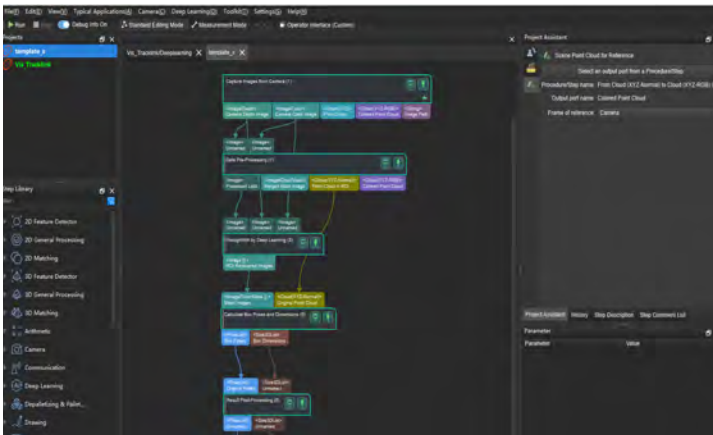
File(F) Edit(E) View(V) Typical Applications(A) Camera(C) Deep Learning(D) Toolkit(T) Settings(S) Help(H)
Run | Stop | Debug Info On | Standard Editing Mode | Measurement Mode | Operator Interface (Custom)

Projects
template_x
Vis_Trackink

Vis_Tracking/Depalletizing × template_x ×

Capture Images from Camera (1)
<Image/Color> Camera Color Image | <Image/Depth> Camera Depth Image | <Cloud/XYZ> Point Cloud | <Cloud/XYZ-RGB> Colored Point Cloud | <String> Image Path

<Image> Unnamed | <Image> Unnamed
Data Pre-Processing (1)
<Image> Processed Label | <Image/Depth> Merged Depth Image | <Cloud/XYZ-Normal> Point Cloud in ROI | <Cloud/XYZ-RGB> Colored Point Cloud

<Image> Unnamed | <Image> Unnamed | <Image> Unnamed
Recognition by Deep Learning (1)
<Image []> ROI Recognized Images

<ImageColor/Mask []> Mask Images | <Cloud/XYZ-Normal> Original Point Cloud
Calculate Box Poses and Dimensions (1)
<Pose[]> Box Poses | <Size3D[]> Box Dimensions

<Pose[]> Original Poses | <Size3D[]> Unnamed
Result Post-Processing (1)
<Pose[]> Unnamed | <Size3D[]> Unnamed

Step Library
2D Feature Detector
2D General Processing
2D Matching
3D Feature Detector
3D General Processing
3D Matching
Arithmetic
Camera
Communication
Deep Learning
Depalletizing & Pallet...
Drawing

Project Assistant
Scene Point Cloud for Reference
Select an output port from a Procedure/Step
Procedure/Step name | From Cloud (XYZ Normal) to Cloud (XYZ-RGB) (1)
Output port name | Colored Point Cloud
Frame of reference | Camera

Project Assistant | History | Step Description | Step Comment List
Parameter
Parameter | Value